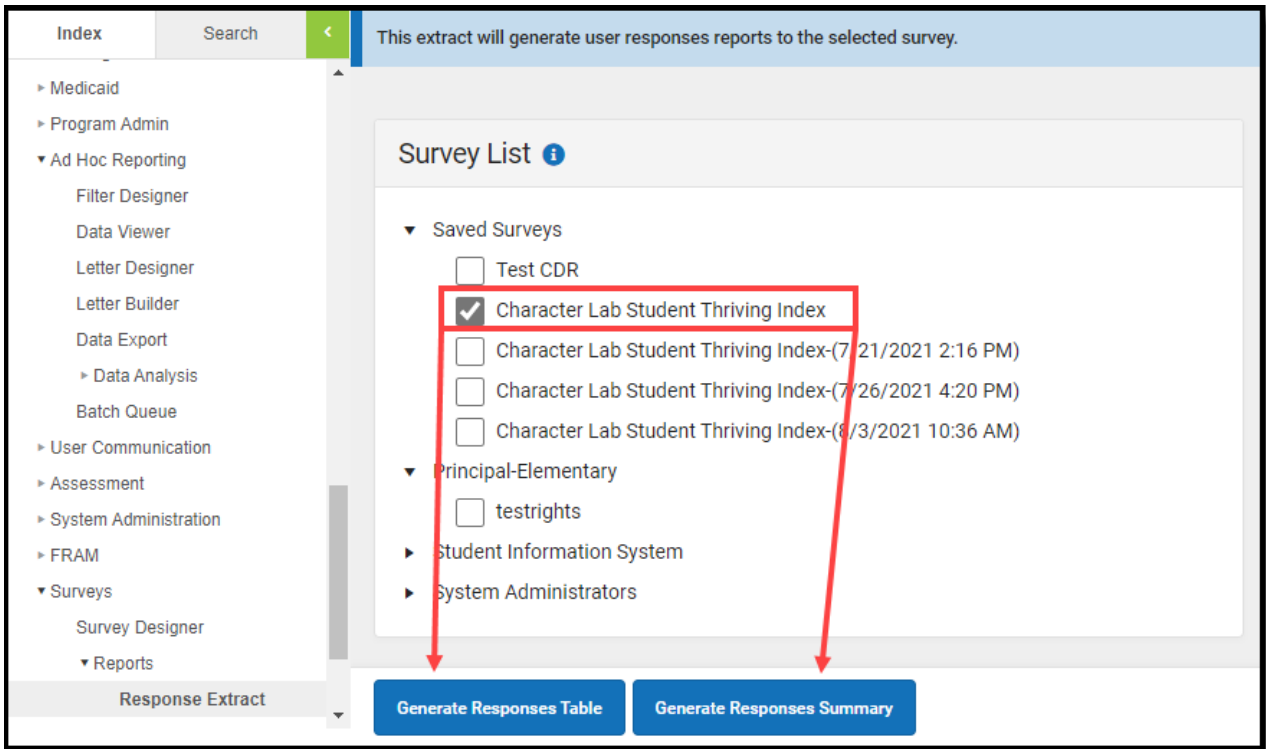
Index
Search
‹

Medicaid
Program Admin
Ad Hoc Reporting
Filter Designer
Data Viewer
Letter Designer
Letter Builder
Data Export
Data Analysis
Batch Queue
User Communication
Assessment
System Administration
FRAM
Surveys
Survey Designer
Reports
Response Extract

This extract will generate user responses reports to the selected survey.

Survey List

Saved Surveys
Test CDR
Character Lab Student Thriving Index
Character Lab Student Thriving Index-(7/21/2021 2:16 PM)
Character Lab Student Thriving Index-(7/26/2021 4:20 PM)
Character Lab Student Thriving Index-(8/3/2021 10:36 AM)
Principal-Elementary
testrights
Student Information System
System Administrators

Generate Responses Table
Generate Responses Summary